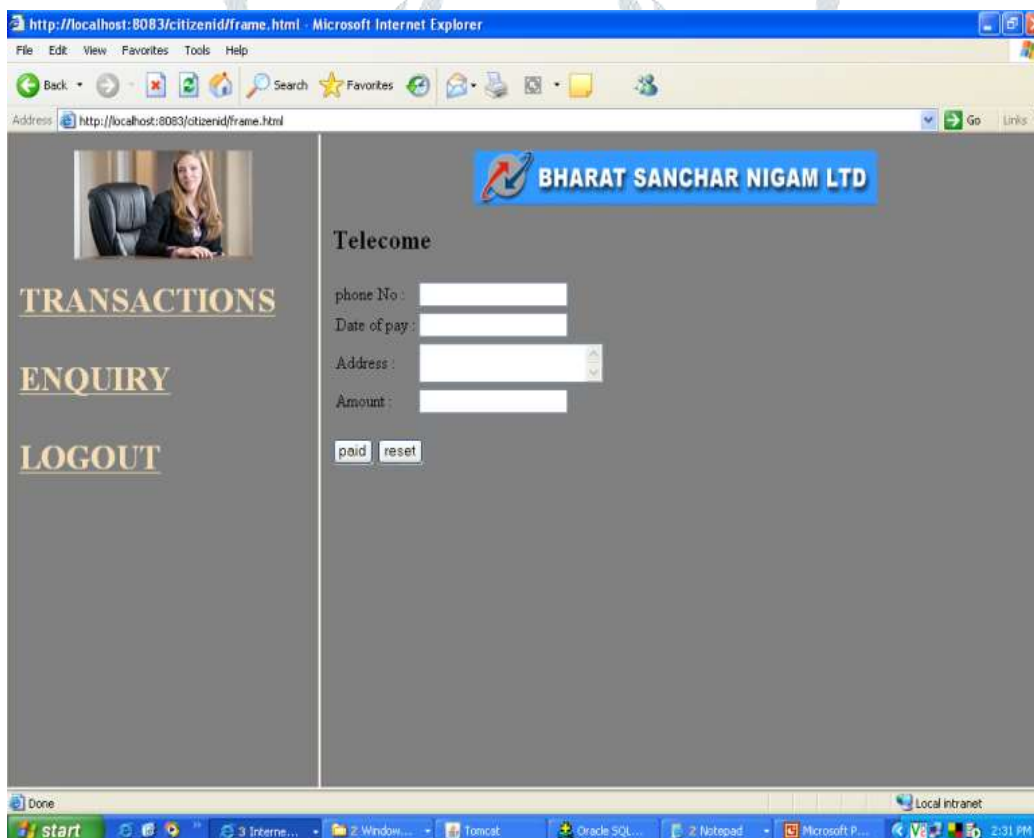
http://localhost:8083/citizenid/frame.html - Microsoft Internet Explorer

File Edit View Favorites Tools Help

Back Search Favorites

Address http://localhost:8083/citizenid/frame.html

Go Links

TRANSACTIONS

ENQUIRY

LOGOUT

BHARAT SANCHAR NIGAM LTD

Telecome

phone No :

Date of pay :

Address :

Amount :

paid reset

Done

Local intranet

start 3 Interne... 2 Window... Tomcat Oracle SQL... 2 Notepad Microsoft P... 2:31 PM